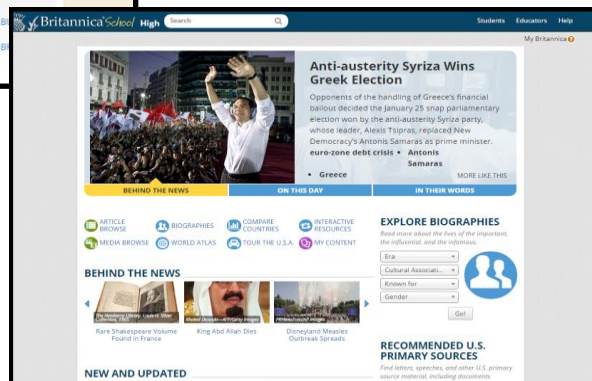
Britannica School High
Search
Students Educators Help
My Britannica

Anti-austerity Syriza Wins Greek Election

Opponents of the handling of Greece's financial bailout decided the January 25 snap parliamentary election won by the anti-austerity Syriza party, whose leader, Alexis Tsipras, replaced New Democracy's Antonis Samaras as prime minister.

euro-zone debt crisis • Antonis Samaras
• Greece
MORE LIKE THIS

BEHIND THE NEWS
ON THIS DAY
IN THEIR WORDS

ARTICLE BROWSE
BIOGRAPHIES
COMPARE COUNTRIES
INTERACTIVE RESOURCES
MEDIA BROWSE
WORLD ATLAS
TOUR THE U.S.A.
MY CONTENT

BEHIND THE NEWS

Rare Shakespeare Volume Found in France
King Abd Allah Dies
Disneyland Measles Outbreak Spreads

EXPLORE BIOGRAPHIES
Read more about the lives of the important, the influential, and the infamous.
Era
Cultural Associati...
Known for
Gender
Go!

RECOMMENDED U.S. PRIMARY SOURCES
Find letters, speeches, and other U.S. primary source material, including documents.

NEW AND UPDATED